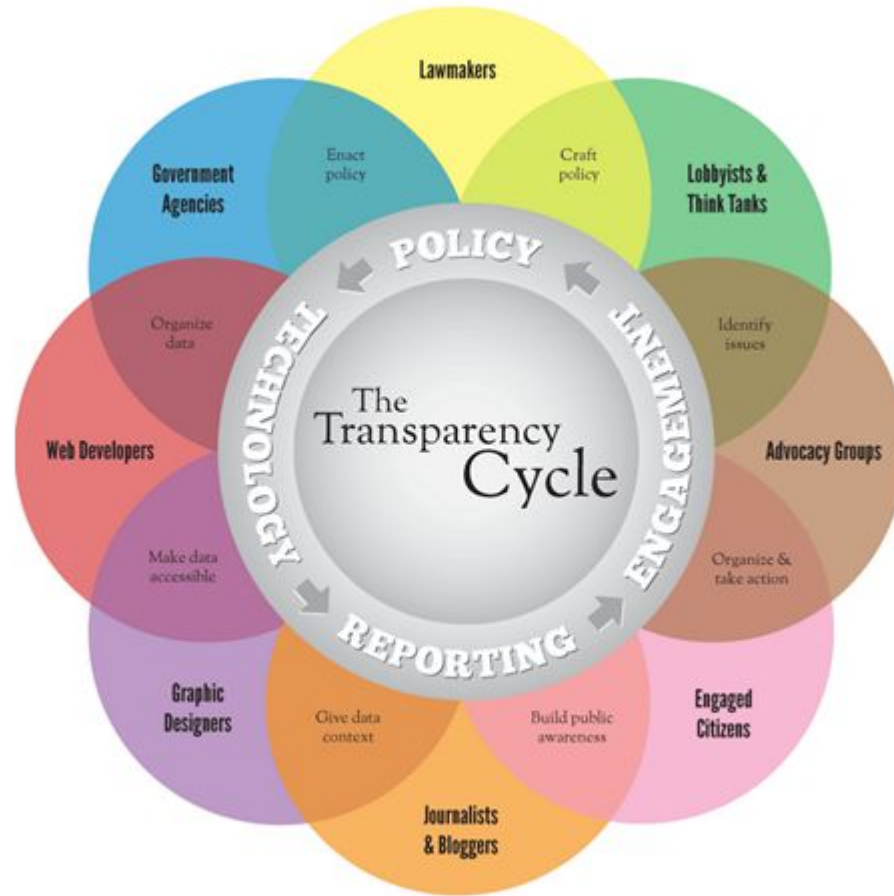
Lawmakers

Government Agencies

Enact policy

Craft policy

Lobbyists & Think Tanks

POLICY

TECHNOLOGY

ENGAGEMENT

REPORTING

Organize data

Identify issues

The Transparency Cycle

Web Developers

Advocacy Groups

Make data accessible

Organize & take action

Graphic Designers

Give data context

Build public awareness

Engaged Citizens

Journalists & Bloggers